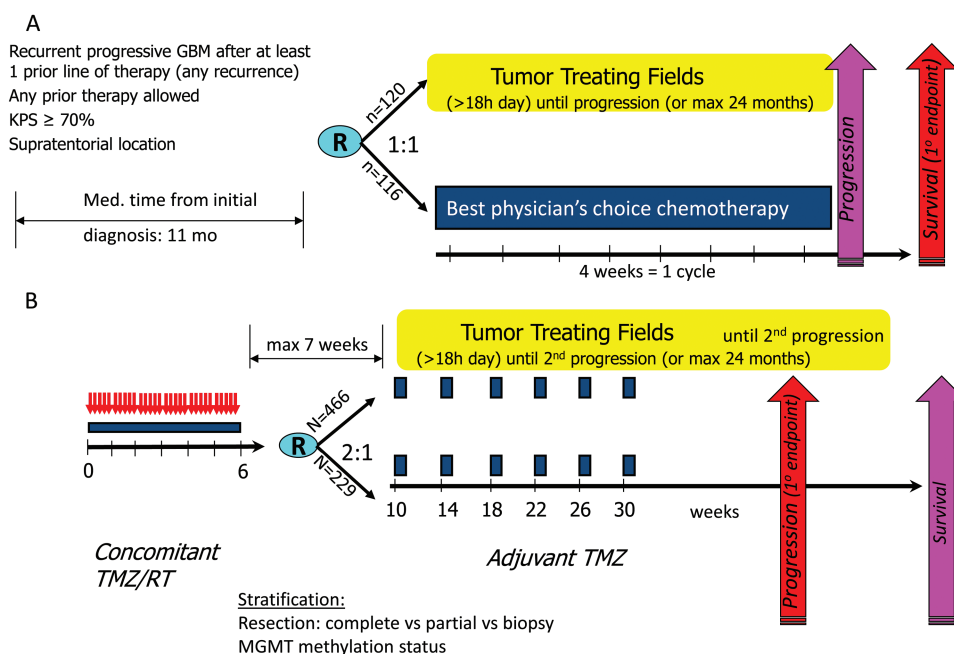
A

Recurrent progressive GBM after at least 1 prior line of therapy (any recurrence)
Any prior therapy allowed
KPS ≥ 70%
Supratentorial location

Med. time from initial diagnosis: 11 mo

R

n=120

1:1

n=116

Tumor Treating Fields
(>18h day) until progression (or max 24 months)

Best physician's choice chemotherapy

4 weeks = 1 cycle

Progression

Survival ($1^o$ endpoint)

B

max 7 weeks

Tumor Treating Fields
(>18h day) until $2^{nd}$ progression (or max 24 months)
until $2^{nd}$ progression

R

N=466

2:1

N=229

0 6

10 14 18 22 26 30 weeks

Progression ($1^o$ endpoint)

Survival

Concomitant TMZ/RT

Adjuvant TMZ

Stratification:
Resection: complete vs partial vs biopsy
MGMT methylation status